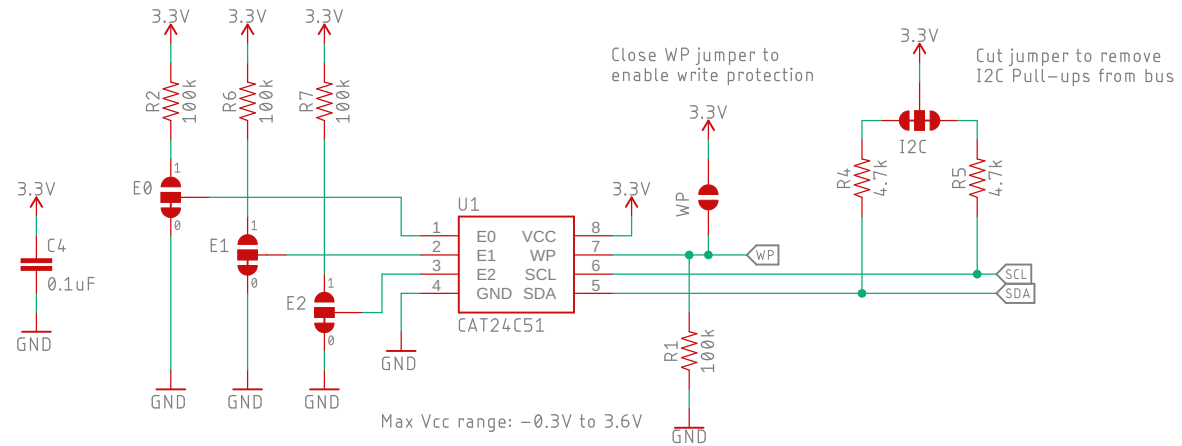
3.3V
3.3V
3.3V
R2 100k
R6 100k
R7 100k
Close WP jumper to enable write protection
3.3V
Cut jumper to remove I2C Pull-ups from bus
3.3V
I2C
R4 4.7k
R5 4.7k
3.3V
C4
0.1uF
GND
E0
1
0
E1
1
0
E2
1
0
U1
3.3V
WP
1 E0
2 E1
3 E2
4 GND
VCC 8
WP 7
SCL 6
SDA 5
CAT24C51
WP
SCL
SDA
GND
R1 100k
GND
GND
GND
GND
Max Vcc range: -0.3V to 3.6V